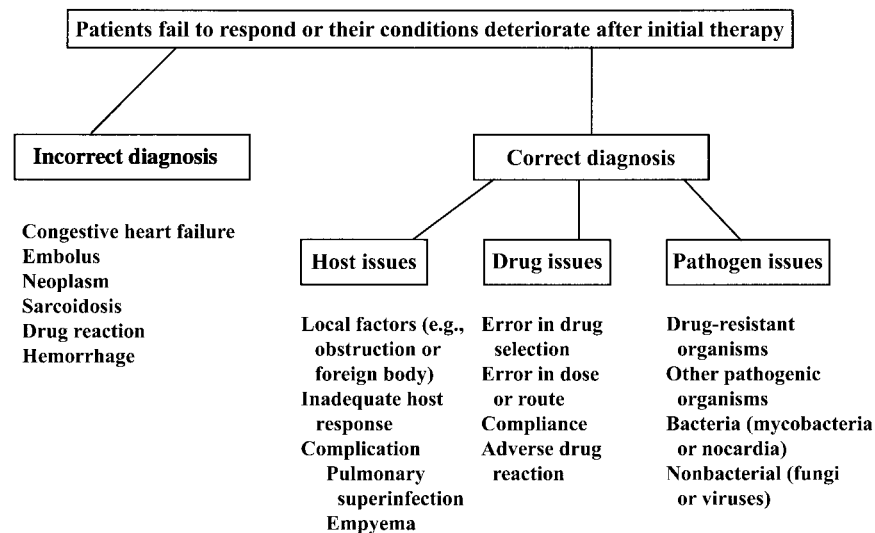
Patients fail to respond or their conditions deteriorate after initial therapy

Incorrect diagnosis

Congestive heart failure
Embolus
Neoplasm
Sarcoidosis
Drug reaction
Hemorrhage

Correct diagnosis

Host issues

Local factors (e.g., obstruction or foreign body)
Inadequate host response
Complication
Pulmonary superinfection
Empyema

Drug issues

Error in drug selection
Error in dose or route
Compliance
Adverse drug reaction

Pathogen issues

Drug-resistant organisms
Other pathogenic organisms
Bacteria (mycobacteria or nocardia)
Nonbacterial (fungi or viruses)